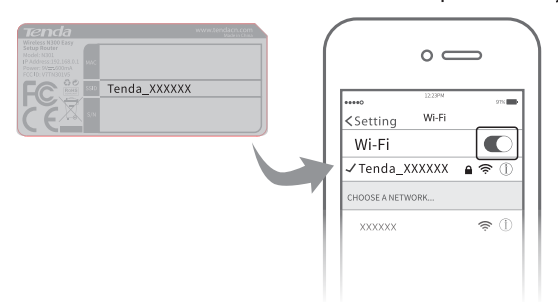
Tenda
www.tendacn.com
Wireless N300 Easy Setup Router
Model: N301
IP Address: 192.168.0.1
Power: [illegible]
FCC ID: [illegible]
MAC
SSID Tenda_XXXXXX
S/N

●●●●○
12:23PM
91%
<Setting Wi-Fi
Wi-Fi
✓Tenda_XXXXXX
CHOOSE A NETWORK...
XXXXXX